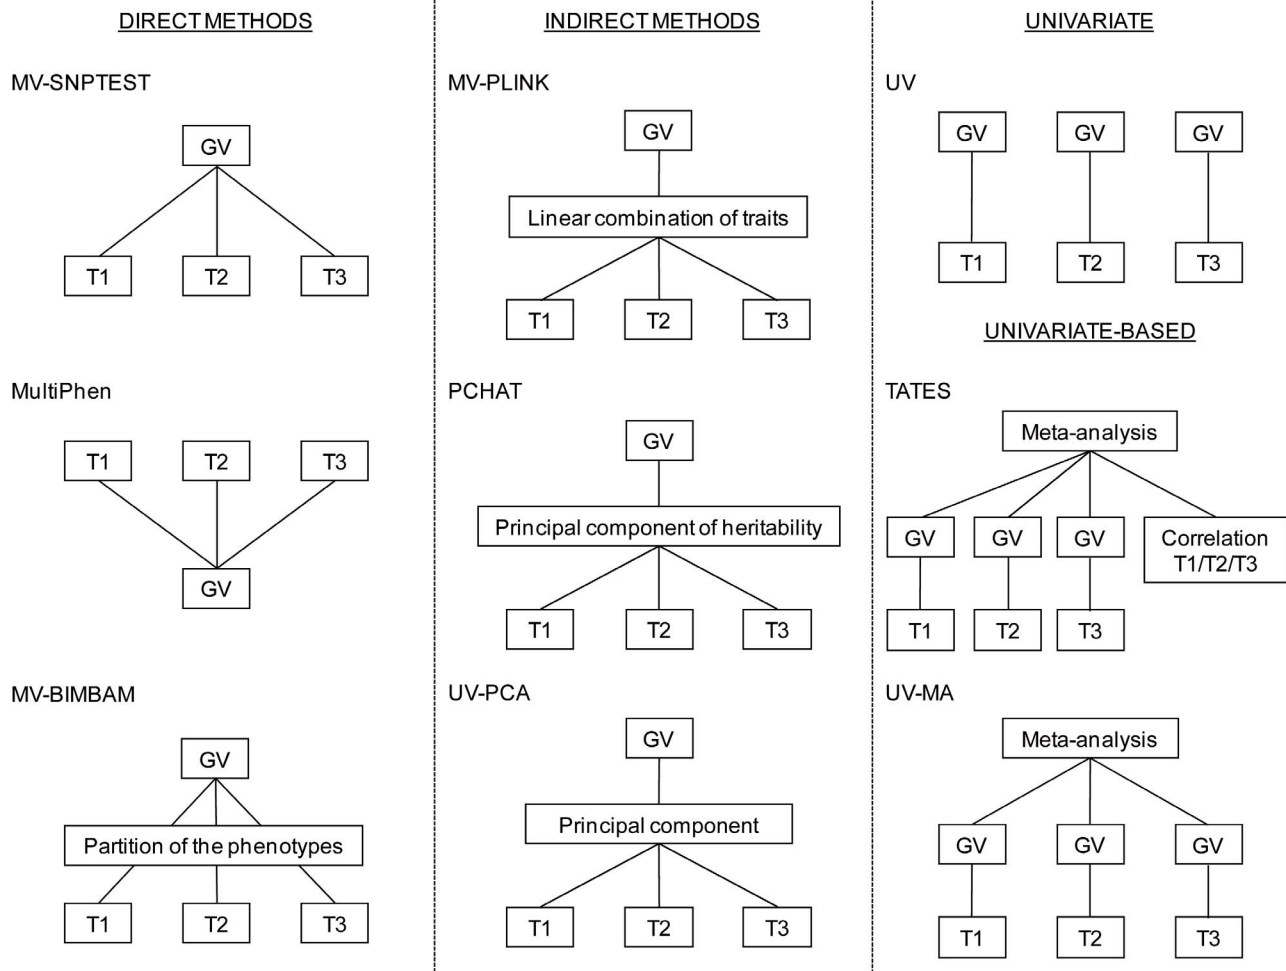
DIRECT METHODS

MV-SNPTEST

GV

T1 T2 T3

MultiPhen

T1 T2 T3

GV

MV-BIMBAM

GV

Partition of the phenotypes

T1 T2 T3

INDIRECT METHODS

MV-PLINK

GV

Linear combination of traits

T1 T2 T3

PCHAT

GV

Principal component of heritability

T1 T2 T3

UV-PCA

GV

Principal component

T1 T2 T3

UNIVARIATE

UV

GV GV GV

T1 T2 T3

UNIVARIATE-BASED

TATES

Meta-analysis

GV GV GV Correlation T1/T2/T3

T1 T2 T3

UV-MA

Meta-analysis

GV GV GV

T1 T2 T3